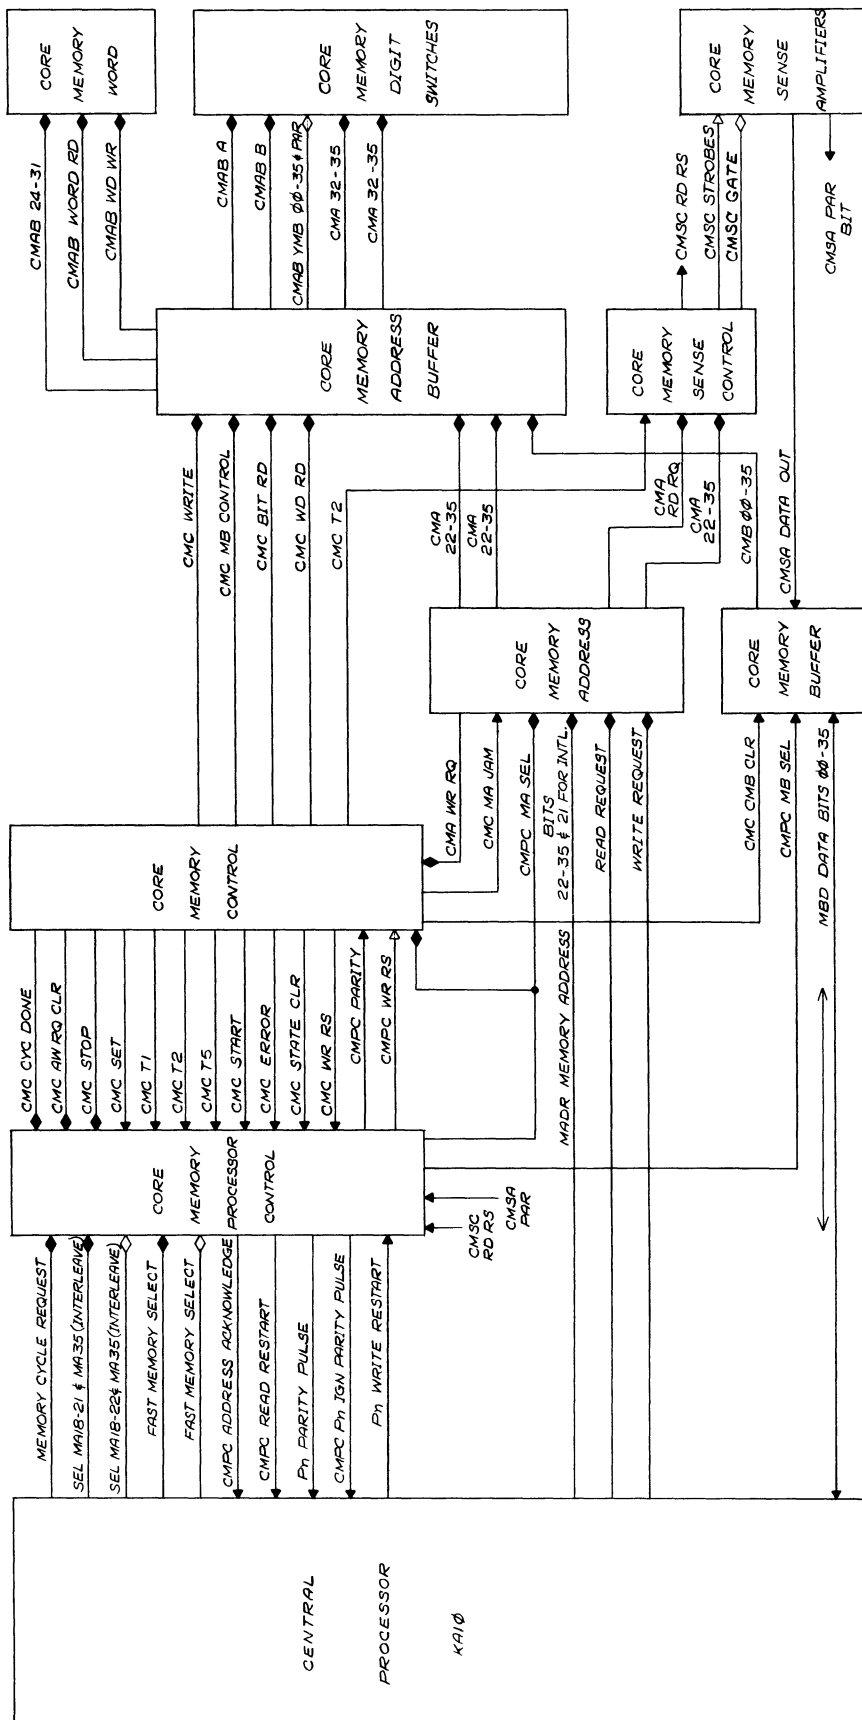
CORE MEMORY WORD

CORE MEMORY DIGIT SWITCHES

CORE MEMORY SENSE AMPLIFIERS

CMAB 24-31
CMAB WORD RD
CMAB WD WR
CMAB A
CMAB B
CMAB YMB ØØ-35 ¢ PAR
CMA 32-35
CMA 32-35
CMSC RD RS
CMSC STROBES
CMSC GATE
CMSA PAR BIT

CORE MEMORY ADDRESS BUFFER

CORE MEMORY SENSE CONTROL

CMC WRITE
CMC MB CONTROL
CMC BIT RD
CMC WD RD
CMC T2
CMA 22-35
CMA 22-35
CMA RD RQ
CMA 22-35
CMB ØØ-35
CMSA DATA OUT

CORE MEMORY ADDRESS

CORE MEMORY BUFFER

CORE MEMORY CONTROL

CMA WR RQ
CMC MA JAM
CMPC MA SEL
BITS 22-35 ¢ 21 FOR INTL.
READ REQUEST
WRITE REQUEST
CMC CMB CLR
CMPC MB SEL
MBD DATA BITS ØØ-35

CMC CYC DONE
CMC AW RQ CLR
CMC STOP
CMC SET
CMC T1
CMC T2
CMC T5
CMC START
CMC ERROR
CMC STATE CLR
CMC WR RS
CMPC PARITY
CMPC WR RS
MADR MEMORY ADDRESS

CORE MEMORY PROCESSOR CONTROL

CMSC RD RS
CMSA PAR

MEMORY CYCLE REQUEST
SEL MA18-21 ¢ MA35 (INTERLEAVE)
SEL MA18-22 ¢ MA35 (INTERLEAVE)
FAST MEMORY SELECT
FAST MEMORY SELECT
CMPC ADDRESS ACKNOWLEDGE
CMPC READ RESTART
Pn PARITY PULSE
CMPC Pn IGN PARITY PULSE
Pn WRITE RESTART

CENTRAL PROCESSOR KA1Ø